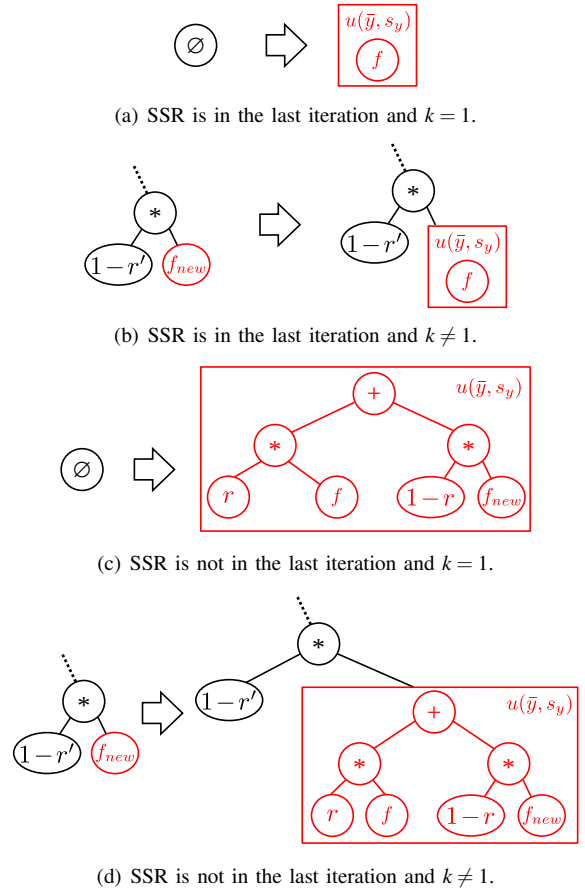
$\varnothing$

$u(\bar{y}, s_y)$

$f$

(a) SSR is in the last iteration and $k = 1$.

$*$

$1-r'$

$f_{new}$

$*$

$1-r'$

$u(\bar{y}, s_y)$

$f$

(b) SSR is in the last iteration and $k \neq 1$.

$\varnothing$

$+$

$u(\bar{y}, s_y)$

$*$

$*$

$r$

$f$

$1-r$

$f_{new}$

(c) SSR is not in the last iteration and $k = 1$.

$*$

$1-r'$

$f_{new}$

$*$

$1-r'$

$+$

$u(\bar{y}, s_y)$

$*$

$*$

$r$

$f$

$1-r$

$f_{new}$

(d) SSR is not in the last iteration and $k \neq 1$.